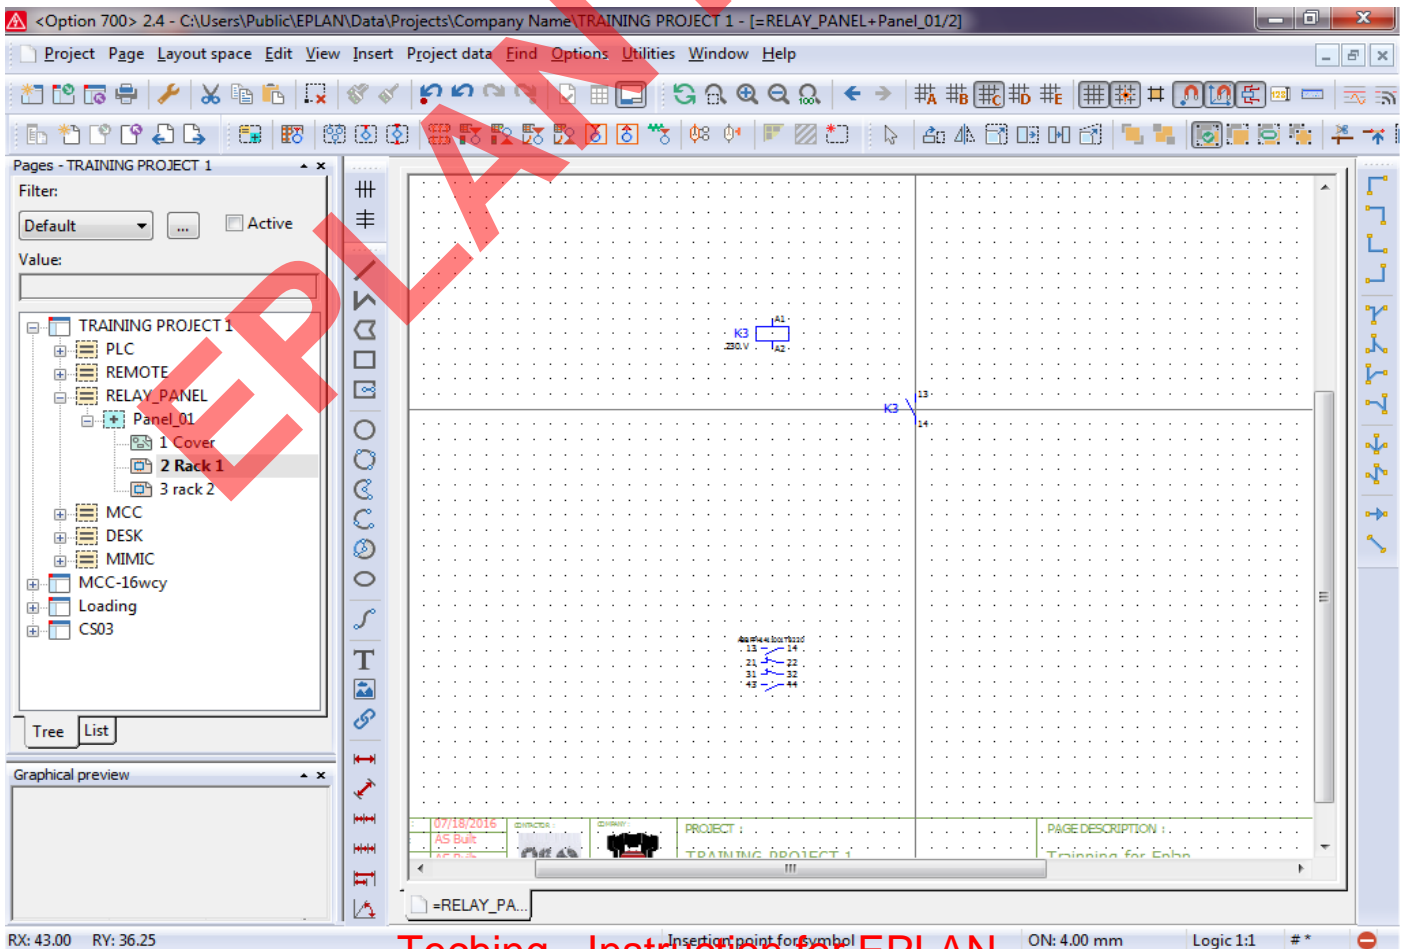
<Option 700> 2.4 - C:\Users\Public\EPLAN\Data\Projects\Company Name\TRAINING PROJECT 1 - [=RELAY_PANEL+Panel_01/2]

Project Page Layout space Edit View Insert Project data Find Options Utilities Window Help

EPLAN

Pages - TRAINING PROJECT 1

Filter:

Default ... Active

Value:

TRAINING PROJECT 1
PLC
REMOTE
RELAY_PANEL
Panel_01
1 Cover
2 Rack 1
3 rack 2
MCC
DESK
MIMIC
MCC-16wcy
Loading
CS03

Tree List

Graphical preview

K3
230 V
A1
A2

K3
13
14

13 14
21 22
31 32
43 44

07/18/2016
AS Built
PROJECT :
TRAINING PROJECT 1
PAGE DESCRIPTION :
Trainning for Eplan

=RELAY_PA...

RX: 43.00 RY: 36.25 Teching Instruction for EPLAN Insertion point for symbol ON: 4.00 mm Logic 1:1 # *